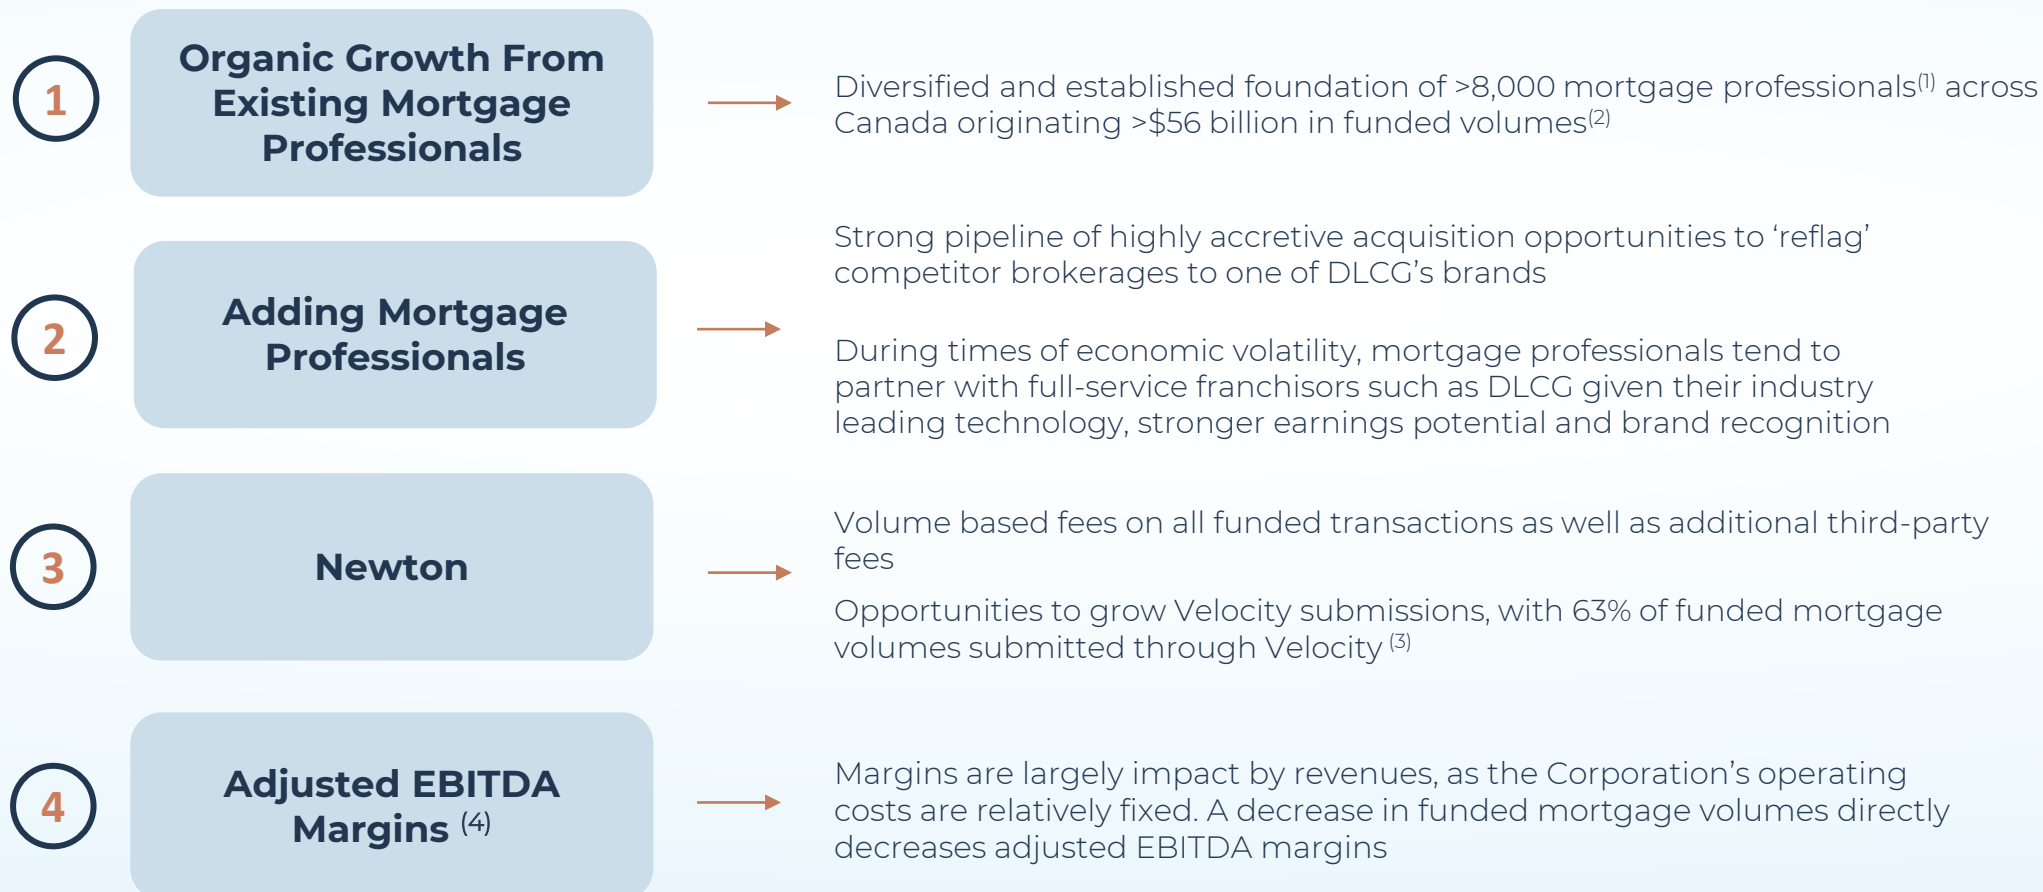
1

Organic Growth From Existing Mortgage Professionals

Diversified and established foundation of >8,000 mortgage professionals$^{(1)}$ across Canada originating >$56 billion in funded volumes$^{(2)}$

2

Adding Mortgage Professionals

Strong pipeline of highly accretive acquisition opportunities to ‘reflag’ competitor brokerages to one of DLCG’s brands

During times of economic volatility, mortgage professionals tend to partner with full-service franchisors such as DLCG given their industry leading technology, stronger earnings potential and brand recognition

3

Newton

Volume based fees on all funded transactions as well as additional third-party fees

Opportunities to grow Velocity submissions, with 63% of funded mortgage volumes submitted through Velocity $^{(3)}$

4

Adjusted EBITDA Margins $^{(4)}$

Margins are largely impact by revenues, as the Corporation’s operating costs are relatively fixed. A decrease in funded mortgage volumes directly decreases adjusted EBITDA margins